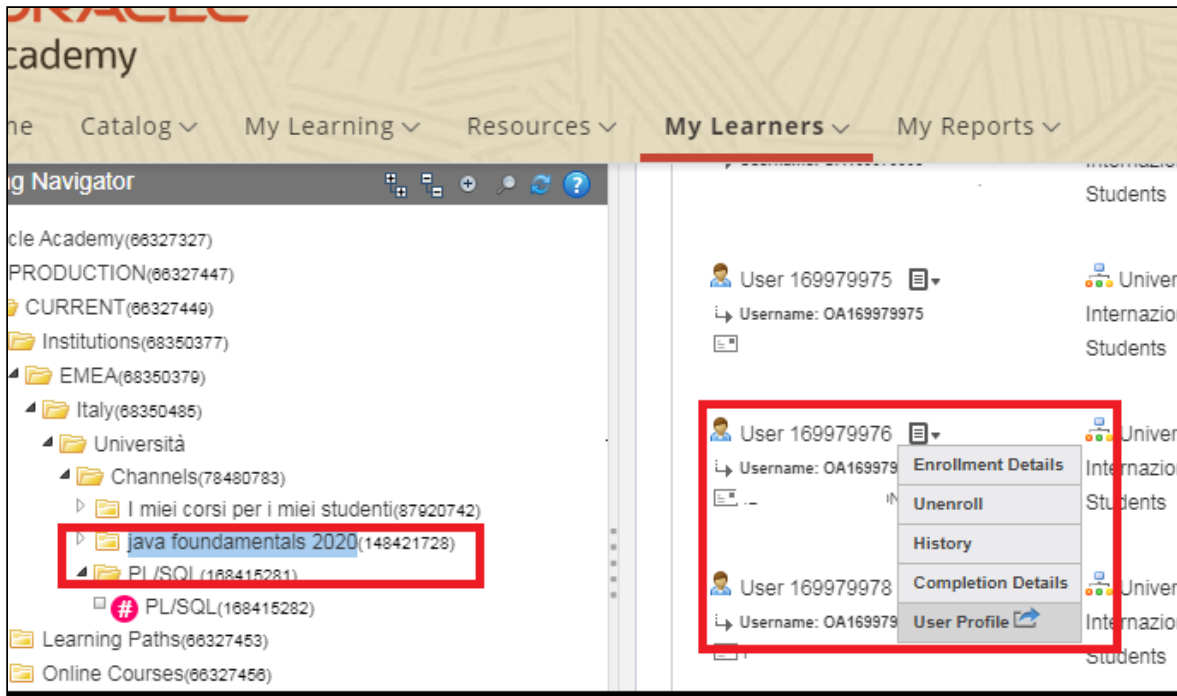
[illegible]cademy

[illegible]e Catalog My Learning Resources My Learners My Reports

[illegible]g Navigator

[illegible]cle Academy(66327327)
PRODUCTION(66327447)
CURRENT(66327449)
Institutions(68350377)
EMEA(68350379)
Italy(68350485)
Università
Channels(78480783)
I miei corsi per i miei studenti(87920742)
java foundamentals 2020(148421728)
PL/SQL(168415281)
PL/SQL(168415282)
Learning Paths(66327453)
Online Courses(66327456)

Internazio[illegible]
Students

User 169979975
Username: OA169979975
Univer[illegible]
Internazio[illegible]
Students

User 169979976
Username: OA169979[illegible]
Enrollment Details
Unenroll
History
Completion Details
User Profile
Univer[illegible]
Internazio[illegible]
Students

User 169979978
Username: OA169979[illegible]
Univer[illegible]
Internazio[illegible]
Students